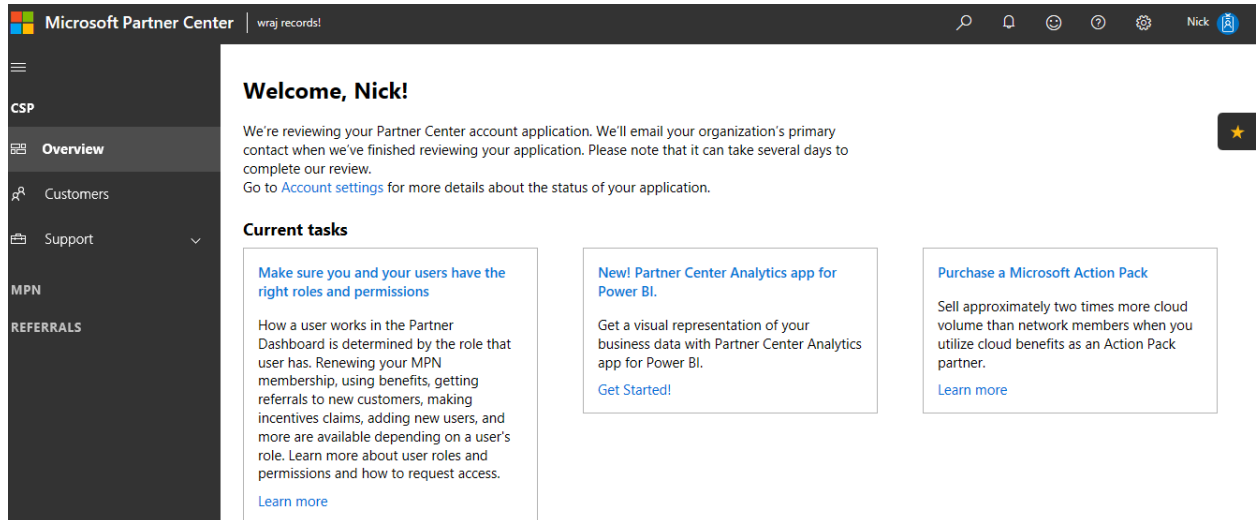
Microsoft Partner Center | wraj records!

Nick

CSP

Overview

Customers

Support

MPN

REFERRALS

Welcome, Nick!

We're reviewing your Partner Center account application. We'll email your organization's primary contact when we've finished reviewing your application. Please note that it can take several days to complete our review.
Go to Account settings for more details about the status of your application.

Current tasks

Make sure you and your users have the right roles and permissions

How a user works in the Partner Dashboard is determined by the role that user has. Renewing your MPN membership, using benefits, getting referrals to new customers, making incentives claims, adding new users, and more are available depending on a user's role. Learn more about user roles and permissions and how to request access.

Learn more

New! Partner Center Analytics app for Power BI.

Get a visual representation of your business data with Partner Center Analytics app for Power BI.

Get Started!

Purchase a Microsoft Action Pack

Sell approximately two times more cloud volume than network members when you utilize cloud benefits as an Action Pack partner.

Learn more